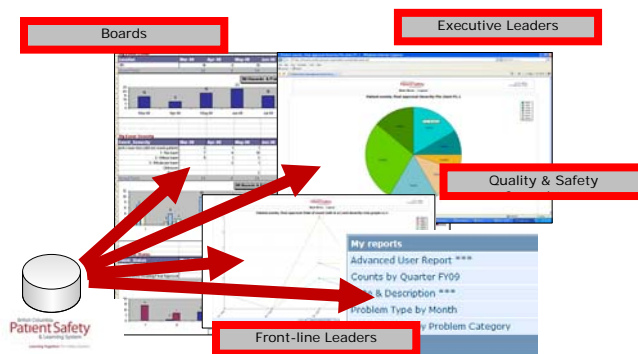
Boards

Executive Leaders

Quality & Safety

My reports
Advanced User Report ***
Counts by Quarter FY09
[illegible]e & Description ***
Problem Type by Month
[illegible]y Problem Category

Front-line Leaders

British Columbia
Patient Safety
& Learning System